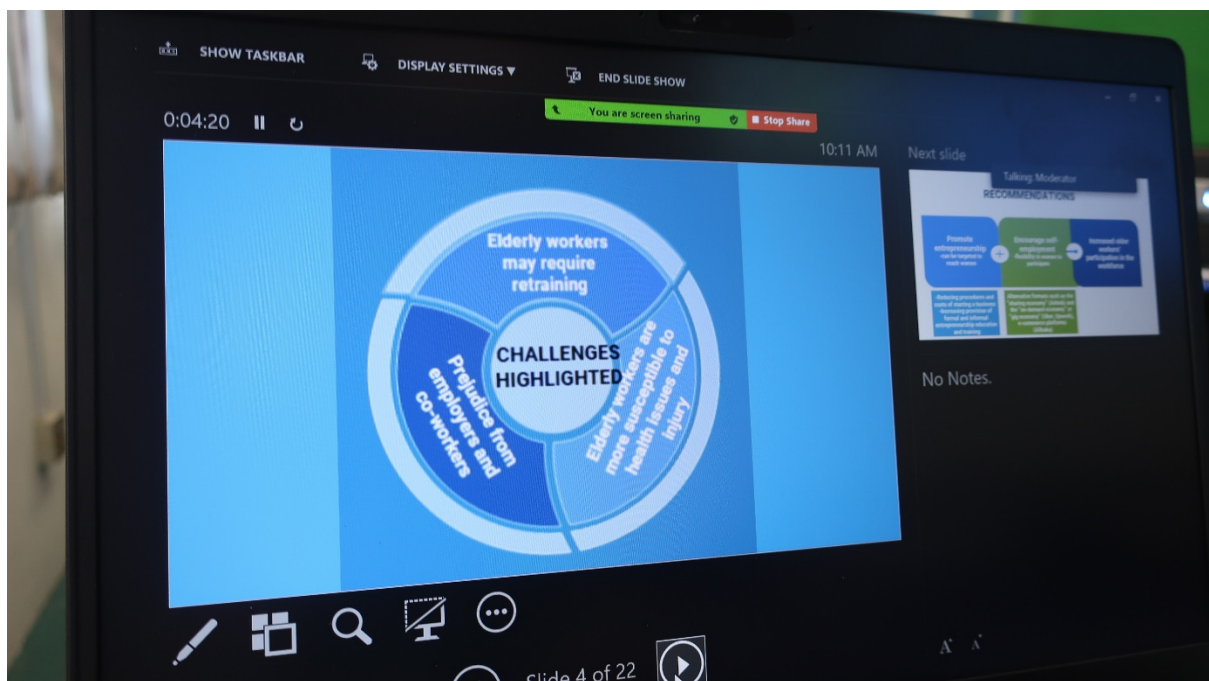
SHOW TASKBAR

DISPLAY SETTINGS ▾

END SLIDE SHOW

You are screen sharing

Stop Share

0:04:20

10:11 AM

Elderly workers may require retraining

CHALLENGES HIGHLIGHTED

Prejudice from employers and co-workers

Elderly workers are more susceptible to health issues and injury

Next slide

Talking: Moderator

RECOMMENDATIONS

Promote entrepreneurship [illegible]

Encourage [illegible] employment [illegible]

Increased older workers' participation in the workforce

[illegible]

No Notes.

Slide 4 of 22